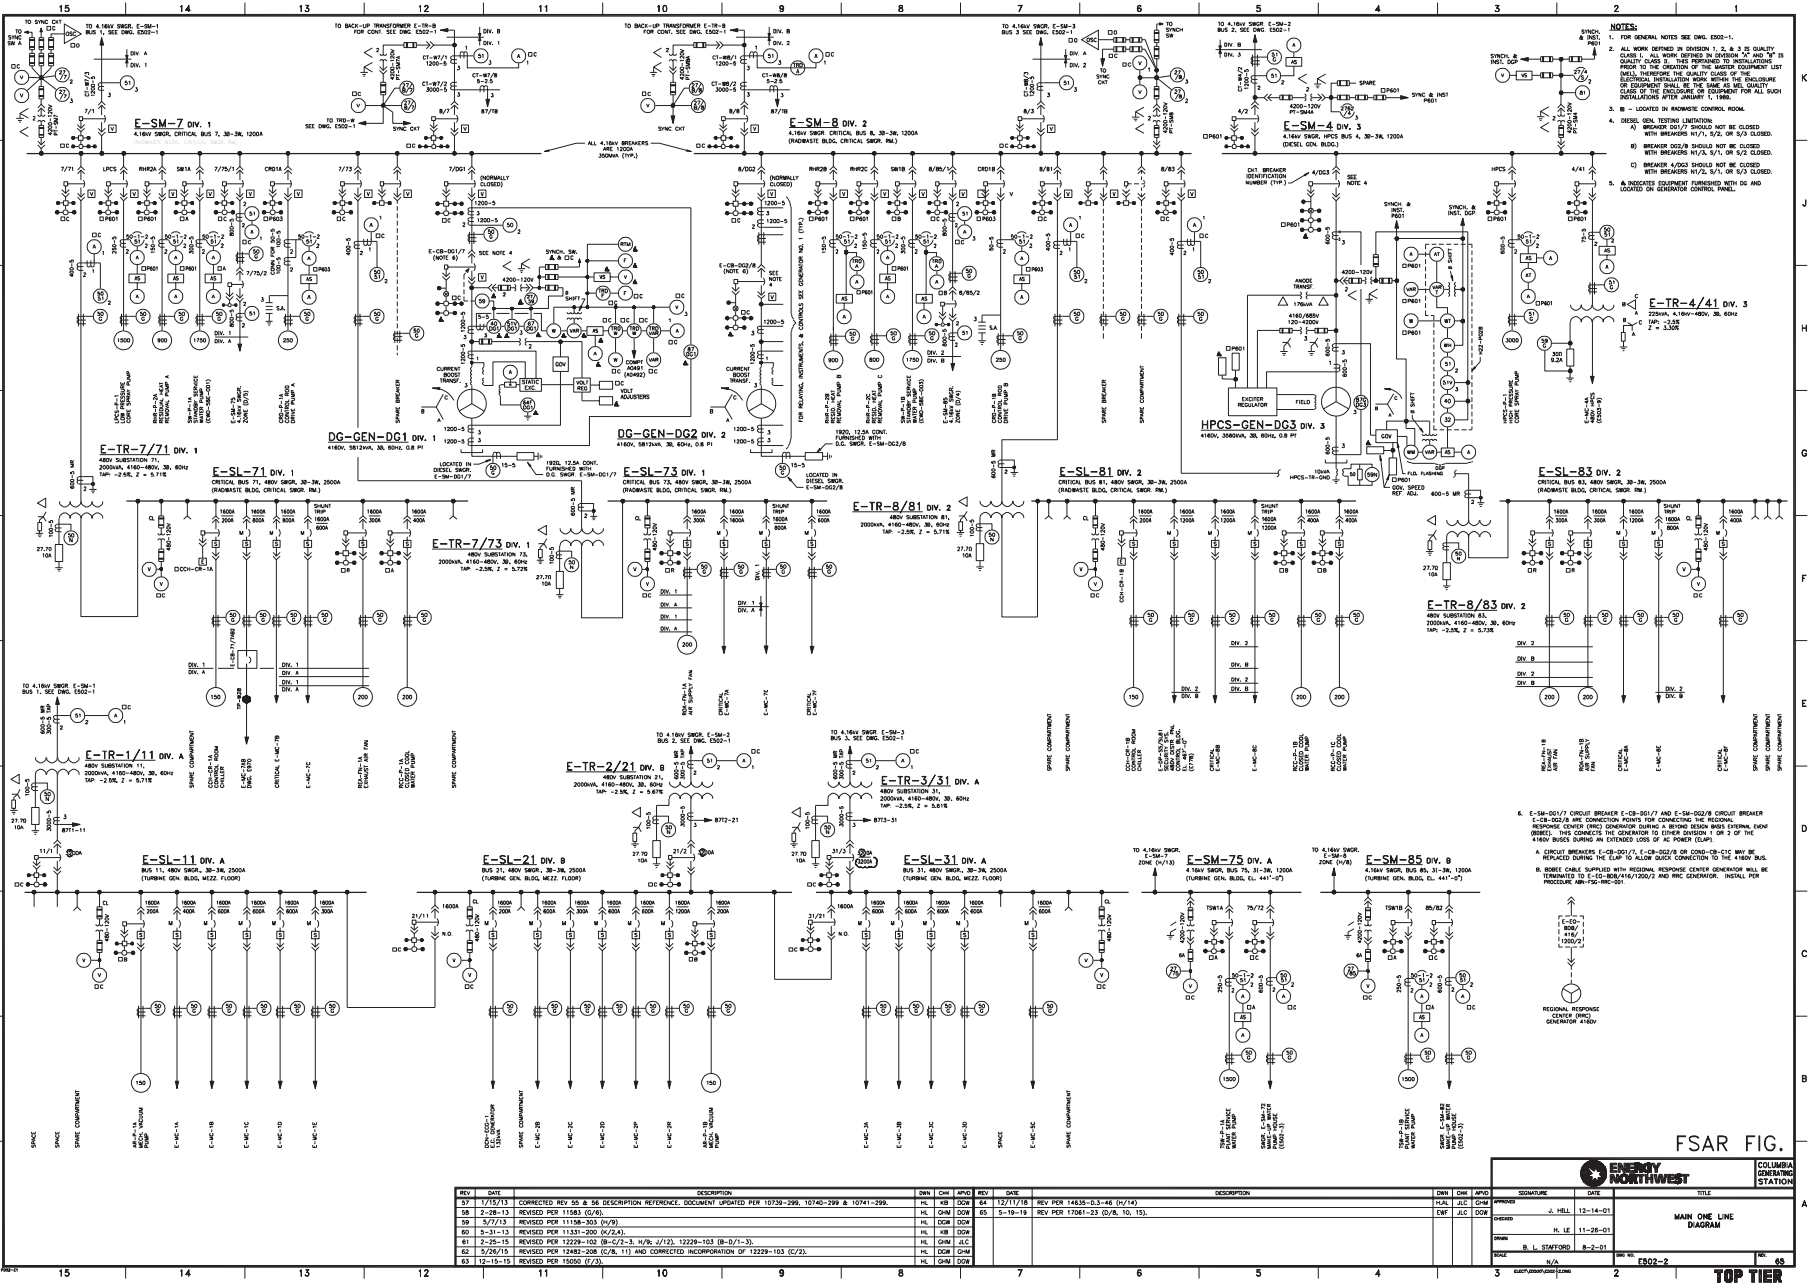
15 14 13 12 11 10 9 8 7 6 5 4 3 2 1

NOTES:
1. FOR GENERAL NOTES SEE DWG. E502-1.
2. ALL WORK DEFINED IN DIVISION 1, 2, & 3 IS QUALITY CLASS I. ALL WORK DEFINED IN DIVISION "A" AND "B" IS QUALITY CLASS II. THIS PERTAINED TO INSTALLATIONS PRIOR TO THE CREATION OF THE MASTER EQUIPMENT LIST (MEL), THEREFORE THE QUALITY CLASS OF THE ELECTRICAL INSTALLATION WORK WITHIN THE ENCLOSURE OR EQUIPMENT SHALL BE THE SAME AS MEL QUALITY CLASS OF THE ENCLOSURE OR EQUIPMENT FOR ALL SUCH INSTALLATIONS AFTER JANUARY 1, 1989.
3. ■ – LOCATED IN RADWASTE CONTROL ROOM.
4. DIESEL GEN. TESTING LIMITATION:
A) BREAKER DG1/7 SHOULD NOT BE CLOSED WITH BREAKERS H1/1, S/2, OR S/3 CLOSED.
B) BREAKER DG2/8 SHOULD NOT BE CLOSED WITH BREAKERS H1/3, S/1, OR S/2 CLOSED.
C) BREAKER 4/DG3 SHOULD NOT BE CLOSED WITH BREAKERS H1/2, S/1, OR S/3 CLOSED.
5. ▲ INDICATES EQUIPMENT FURNISHED WITH DG AND LOCATED ON GENERATOR CONTROL PANEL.
6. E-SM-DG1/7 CIRCUIT BREAKER E-CB-DG1/7 AND E-SM-DG2/8 CIRCUIT BREAKER E-CB-DG2/8 ARE CONNECTION POINTS FOR CONNECTING THE REGIONAL RESPONSE CENTER (RRC) GENERATOR DURING A BEYOND DESIGN BASIS EXTERNAL EVENT (BDBEE). THIS CONNECTS THE GENERATOR TO EITHER DIVISION 1 OR 2 OF THE 4160V BUSES DURING AN EXTENDED LOSS OF AC POWER (ELAP).
A. CIRCUIT BREAKERS E-CB-DG1/7, E-CB-DG2/8 OR COND-CB-C1C MAY BE REPLACED DURING THE ELAP TO ALLOW QUICK CONNECTION TO THE 4160V BUS.
B. BDBEE CABLE SUPPLIED WITH REGIONAL RESPONSE CENTER GENERATOR WILL BE TERMINATED TO E-EQ-BDB/416/1200/2 AND RRC GENERATOR. INSTALL PER PROCEDURE ABN-FSG-RRC-001

E-SM-7 DIV. 1
4.16kV SWGR, CRITICAL BUS 7, 3Ø-3W, 1200A
E-SM-8 DIV. 2
4.16kV SWGR, CRITICAL BUS 8, 3Ø-3W, 1200A (RADWASTE BLDG, CRITICAL SWGR. RM.)
E-SM-4 DIV. 3
4.16kV SWGR, HPCS BUS 4, 3Ø-3W, 1200A (DIESEL GEN. BLDG.)
ALL 4.16kV BREAKERS ARE 1200A 350MVA (TYP.)
TO BACK-UP TRANSFORMER E-TR-B FOR CONT. SEE DWG. E502-1
TO 4.16kV SWGR. E-SM-1 BUS 1, SEE DWG. E502-1
TO 4.16kV SWGR. E-SM-3 BUS 3 SEE DWG. E502-1
TO 4.16kV SWGR. E-SM-2 BUS 2, SEE DWG. E502-1
TO TRS-W SEE DWG. E502-1
SYNC CKT
TO SYNC CKT
DIV. A DIV. 1 DIV. B DIV. 2 DIV. 3
4200-120V PT-SM7
4200-120V PT-SM4A
SPARE
SYNC & INST. P601
SYNCH. & INST. DCP
7/1 LPCS RHR2A SW1A 7/75/1 CRD1A 7/73 7/DG1 (NORMALLY CLOSED)
8/DG2 (NORMALLY CLOSED) RHR2B RHR2C SW1B 8/85/1 CRD1B 8/81 8/83
CKT BREAKER IDENTIFICATION NUMBER (TYP.) 4/DG3 SEE NOTE 4
HPCS 4/41
1500 900 1750 250 1500 900 800 1750 250 3000
LPCS-P-1 LOW PRESSURE CORE SPRAY PUMP
RHR-P-2A RESIDUAL HEAT REMOVAL PUMP A
SW-P-1A STANDBY SERVICE WATER PUMP
E-SM-75 4.16kV SWGR ZONE (D/3)
CRD-P-1A CONTROL ROD DRIVE PUMP A
SPARE BREAKER
RHR-P-2B RESID. HEAT REMOVAL PUMP B
RHR-P-2C RESID. HEAT REMOVAL PUMP C
SW-P-1B STANDBY SERVICE WATER PUMP
E-SM-85 4.16kV SWGR ZONE (D/4)
CRD-P-1B CONTROL ROD DRIVE PUMP B
SPARE BREAKER
SPARE COMPARTMENT
HPCS-P-1 HIGH PRESSURE CORE SPRAY PUMP
E-MC-4A (E503-9)
FOR RELAYING, INSTRUMENTS, & CONTROLS SEE GENERATOR NO. 1 (TYP.)
E-CB-DG1/7 (NOTE 6)
E-CB-DG2/8 (NOTE 6)
SEE NOTE 4
SYNCH. SW.
4200-120V
SHIFT
CURRENT BOOST TRANSF.
STATIC EXC.
VOLT REG
VOLT ADJUSTERS
GOV
COMPT A0491 (A0492)
DG-GEN-DG1 DIV. 1
4160V, 5812kVA, 3Ø, 60Hz, 0.8 PF
DG-GEN-DG2 DIV. 2
4160V, 5812kVA, 3Ø, 60Hz, 0.8 PF
LOCATED IN DIESEL SWGR. E-SM-DG1/7
LOCATED IN DIESEL SWGR. E-SM-DG2/8
1920, 12.5A CONT. FURNISHED WITH D.G. SWGR. E-SM-DG1/7
1920, 12.5A CONT. FURNISHED WITH D.G. SWGR. E-SM-DG2/8
ANODE TRANSF 176kVA
4160/685V 120-4200V
EXCITER REGULATOR
FIELD
HPCS-GEN-DG3 DIV. 3
4160V, 3560kVA, 3Ø, 60Hz, 0.8 PF
10kVA HPCS-TR-GND
FLD. FLASHING
GOV. SPEED REF ADJ.
DSP
E-TR-4/41 DIV. 3
225kVA, 4.16kV-480V, 3Ø, 60Hz TAP: -2.5% Z = 3.30%
300 9.2A
E-TR-7/71 DIV. 1
480V SUBSTATION 71, 2000kVA, 4160-480V, 3Ø, 60Hz TAP: -2.5%, Z = 5.71%
E-SL-71 DIV. 1
CRITICAL BUS 71, 480V SWGR, 3Ø-3W, 2500A (RADWASTE BLDG, CRITICAL SWGR. RM.)
E-TR-7/73 DIV. 1
480V SUBSTATION 73, 2000kVA, 4160-480V, 3Ø, 60Hz TAP: -2.5%, Z = 5.72%
E-SL-73 DIV. 1
CRITICAL BUS 73, 480V SWGR, 3Ø-3W, 2500A (RADWASTE BLDG, CRITICAL SWGR. RM.)
E-TR-8/81 DIV. 2
480V SUBSTATION 81, 2000kVA, 4160-480V, 3Ø, 60Hz TAP: -2.5%, Z = 5.71%
E-SL-81 DIV. 2
CRITICAL BUS 81, 480V SWGR, 3Ø-3W, 2500A (RADWASTE BLDG, CRITICAL SWGR. RM.)
E-SL-83 DIV. 2
CRITICAL BUS 83, 480V SWGR, 3Ø-3W, 2500A (RADWASTE BLDG, CRITICAL SWGR. RM.)
E-TR-8/83 DIV. 2
480V SUBSTATION 83, 2000kVA, 4160-480V, 3Ø, 60Hz TAP: -2.5%, Z = 5.73%
1600A 200A 800A 300A SHUNT TRIP 600A 400A 1200A
CL 480-120V 27.70 10A 600-5 MR 100-5
CCH-CR-1A CCH-CR-1B
E-CB-7/7MB
150 200 200 150 200 200 200
DIV. 1 DIV. A DIV. 2 DIV. B
CCH-CR-1A CONTROL ROOM CHILLER
E-MC-7A E-MC-7B
E-MC-7C
REA-FN-1A EXHAUST AIR FAN
RCC-P-1A CLOSED COOL. WATER PUMP
SPARE COMPARTMENT
ROA-FN-1A AIR SUPPLY FAN
CRITICAL E-MC-7A CRITICAL E-MC-7C CRITICAL E-MC-7F
CCH-CR-1B CHILLER
CRITICAL E-MC-8B E-MC-8C
RCC-P-1B CLOSED COOL. WATER PUMP
ROA-FN-1B AIR SUPPLY FAN
REA-FN-1B EXHAUST FAN
CRITICAL E-MC-8A E-MC-8E CRITICAL E-MC-8F
SPARE COMPARTMENT
TO 4.16kV SWGR E-SM-1 BUS 1, SEE DWG. E502-1
E-TR-1/11 DIV. A
480V SUBSTATION 11, 2000kVA, 4160-480V, 3Ø, 60Hz TAP: -2.5%, Z = 5.71%
87T1-11
E-SL-11 DIV. A
BUS 11, 480V SWGR, 3Ø-3W, 2500A (TURBINE GEN. BLDG, MEZZ. FLOOR)
TO 4.16kV SWGR E-SM-2 BUS 2, SEE DWG. E502-1
E-TR-2/21 DIV. B
480V SUBSTATION 21, 2000kVA, 4160-480V, 3Ø, 60Hz TAP: -2.5%, Z = 5.67%
87T2-21
E-SL-21 DIV. B
BUS 21, 480V SWGR, 3Ø-3W, 2500A (TURBINE GEN. BLDG, MEZZ. FLOOR)
TO 4.16kV SWGR E-SM-3 BUS 3, SEE DWG. E502-1
E-TR-3/31 DIV. A
480V SUBSTATION 31, 2000kVA, 4160-480V, 3Ø, 60Hz TAP: -2.5%, Z = 5.61%
87T3-31
E-SL-31 DIV. A
BUS 31, 480V SWGR, 3Ø-3W, 2500A (TURBINE GEN. BLDG, MEZZ. FLOOR)
21/11 N.O. 31/21 N.O. 3200A
TO 4.16kV SWGR. E-SM-7 ZONE (H/13)
E-SM-75 DIV. A
4.16kV SWGR, BUS 75, 3Ø-3W, 1200A (TURBINE GEN. BLDG, EL. 441'-0")
TO 4.16kV SWGR. E-SM-8 ZONE (H/8)
E-SM-85 DIV. B
4.16kV SWGR, BUS 85, 3Ø-3W, 1200A (TURBINE GEN. BLDG, EL. 441'-0")
TSW1A 75/72 TSW1B 85/82
1500 1500
TSW-P-1A PLANT SERVICE WATER PUMP
SWGR. E-SM-72 MAKE-UP WATER PUMP HOUSE (E502-3)
TSW-P-1B PLANT SERVICE WATER PUMP
SWGR. E-SM-82 MAKE-UP WATER PUMP HOUSE (E502-3)
E-EQ-BDB/416/1200/2
REGIONAL RESPONSE CENTER (RRC) GENERATOR 4160V
SPACE SPACE SPARE COMPARTMENT
AR-P-1A MECH. VACUUM PUMP
E-MC-1A E-MC-1B E-MC-1C E-MC-1D E-MC-1E
DCH-ECO-1 ELEC. CHARGER 125VDC
SPARE COMPARTMENT
E-MC-2B E-MC-2C E-MC-2D E-MC-2E E-MC-2F
AR-P-1B MECH. VACUUM PUMP
E-MC-3A E-MC-3B E-MC-3C E-MC-3D E-MC-5C
SPARE COMPARTMENT

FSAR FIG.

| REV | DATE | DESCRIPTION | DWN | CHK | APVD |
|---|---|---|---|---|---|
| 57 | 1/15/13 | CORRECTED REV 55 & 56 DESCRIPTION REFERENCE. DOCUMENT UPDATED PER 10739-299, 10740-299 & 10741-299. | HL | KB | DGW |
| 58 | 2-28-13 | REVISED PER 11583 (G/6). | HL | GHM | DGW |
| 59 | 5/7/13 | REVISED PER 11158-303 (H/9) | HL | GHM | DGW |
| 60 | 5-31-13 | REVISED PER 11331-200 (K/2,4). | HL | KB | DGW |
| 61 | 2-25-15 | REVISED PER 12229-102 (B-C/2-3; H/9; J/12). 12229-103 (B-D/1-3). | HL | GHM | JLC |
| 62 | 5/26/15 | REVISED PER 12482-208 (C/8, 11) AND CORRECTED INCORPORATION OF 12229-103 (C/2). | HL | DGW | GHM |
| 63 | 12-15-15 | REVISED PER 15050 (F/3). | HL | DGW | GHM |

| REV | DATE | DESCRIPTION | DWN | CHK | APVD |
|---|---|---|---|---|---|
| 64 | 12/11/18 | REV PER 14635-D.3-46 (H/14) | HJAL | JLC | DGW |
| 65 | 5-19-19 | REV PER 17061-23 (D/8, 10, 15). | EWF | JLC | DGW |

ENERGY NORTHWEST
COLUMBIA GENERATING STATION
SIGNATURE DATE TITLE
APPROVED J. HILL 12-14-01
CHECKED H. LE 11-26-01
DRAWN B. L. STAFFORD 8-2-01
MAIN ONE LINE DIAGRAM
SCALE N/A
DWG NO. E502-2
REV. 65
TOP TIER